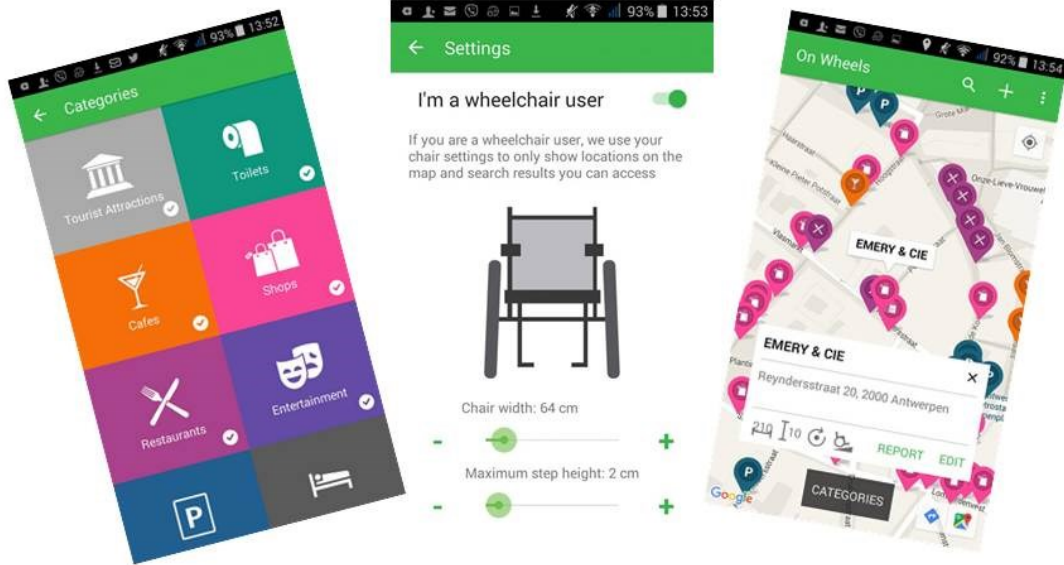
93% 13:52

Categories

Tourist Attractions

Toilets

Cafes

Shops

Restaurants

Entertainment

P

93% 13:53

Settings

I'm a wheelchair user

If you are a wheelchair user, we use your chair settings to only show locations on the map and search results you can access

Chair width: 64 cm

-

+

Maximum step height: 2 cm

-

+

92% 13:54

On Wheels

Hoogstraat

Kleine Pieter Potstraat

Vlasmarkt

Onze-Lieve-Vrouwe

EMERY & CIE

EMERY & CIE

Reyndersstraat 20, 2000 Antwerpen

210 10

REPORT

EDIT

CATEGORIES

Google